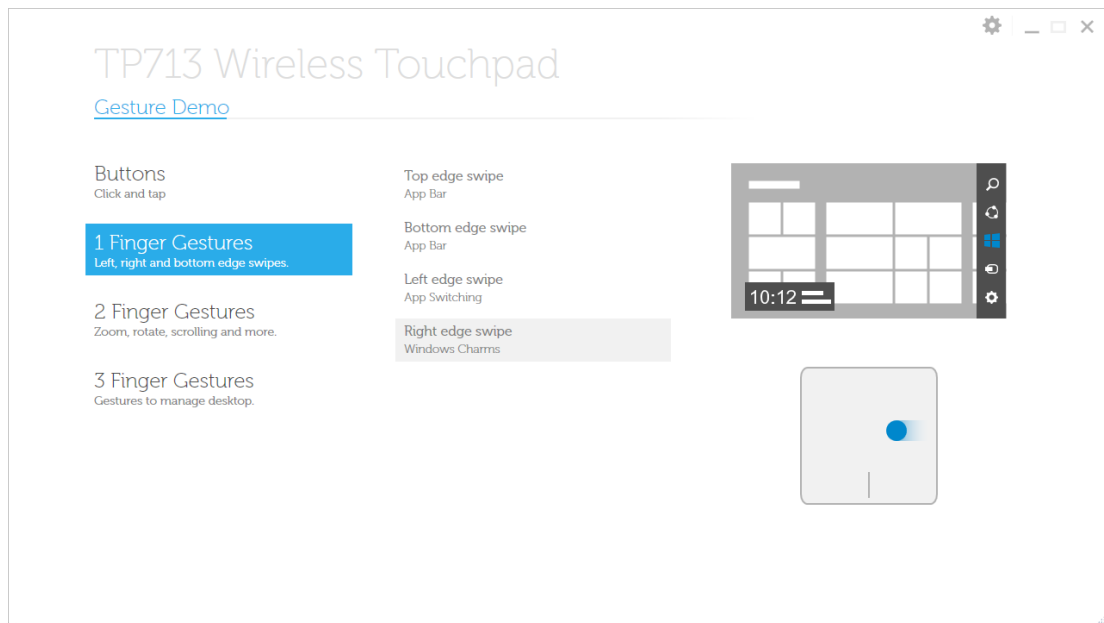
TP713 Wireless Touchpad

Gesture Demo

Buttons
Click and tap

1 Finger Gestures
Left, right and bottom edge swipes.

2 Finger Gestures
Zoom, rotate, scrolling and more.

3 Finger Gestures
Gestures to manage desktop.

Top edge swipe
App Bar

Bottom edge swipe
App Bar

Left edge swipe
App Switching

Right edge swipe
Windows Charms

10:12